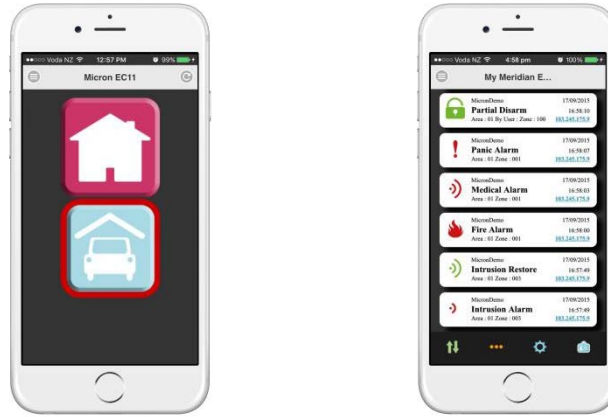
Voda NZ 12:57 PM 99%

Micron EC11

Voda NZ 4:58 pm 100%

My Meridian E...

MicronDemo
Partial Disarm
Area : 01 By User : Zone : 100
17/09/2015
16:58:10
103.245.175.9

MicronDemo
Panic Alarm
Area : 01 Zone : 001
17/09/2015
16:58:07
103.245.175.9

MicronDemo
Medical Alarm
Area : 01 Zone : 001
17/09/2015
16:58:03
103.245.175.9

MicronDemo
Fire Alarm
Area : 01 Zone : 001
17/09/2015
16:58:00
103.245.175.9

MicronDemo
Intrusion Restore
Area : 01 Zone : 003
17/09/2015
16:57:49
103.245.175.9

MicronDemo
Intrusion Alarm
Area : 01 Zone : 003
17/09/2015
16:57:49
103.245.175.9